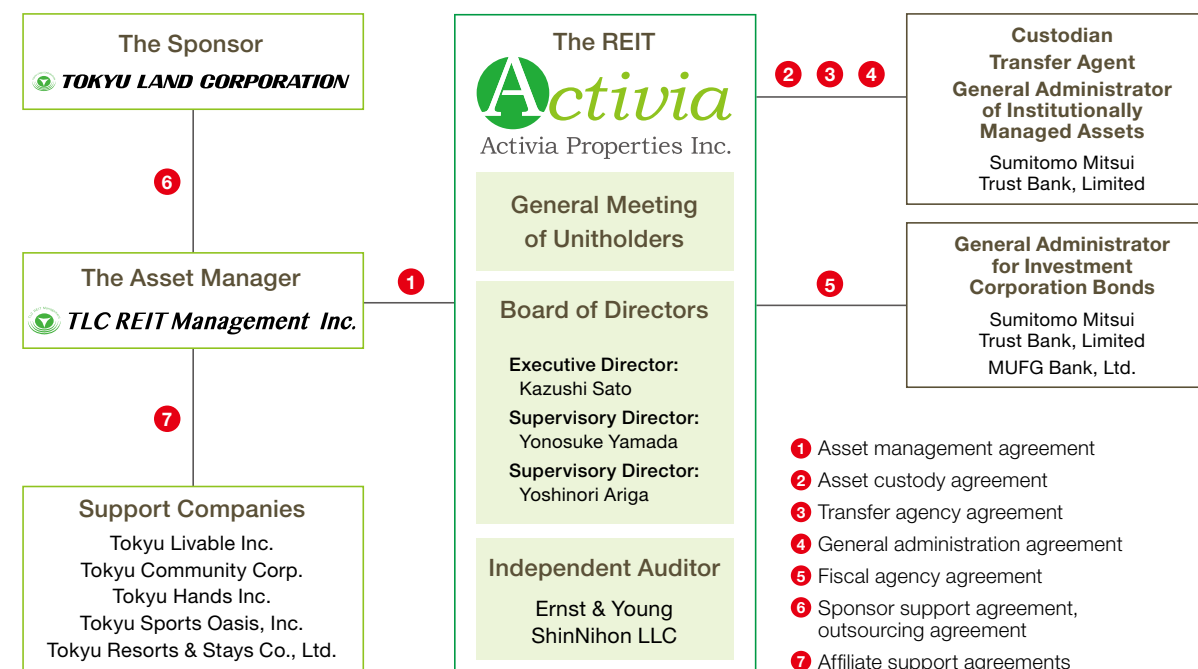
The Sponsor
TOKYU LAND CORPORATION

6

The Asset Manager
TLC REIT Management Inc.

7

Support Companies
Tokyu Livable Inc.
Tokyu Community Corp.
Tokyu Hands Inc.
Tokyu Sports Oasis, Inc.
Tokyu Resorts & Stays Co., Ltd.

1

The REIT
Activia
Activia Properties Inc.

General Meeting of Unitholders

Board of Directors

Executive Director:
Kazushi Sato
Supervisory Director:
Yonosuke Yamada
Supervisory Director:
Yoshinori Ariga

Independent Auditor
Ernst & Young ShinNihon LLC

2 3 4

Custodian
Transfer Agent
General Administrator of Institutionally Managed Assets
Sumitomo Mitsui Trust Bank, Limited

5

General Administrator for Investment Corporation Bonds
Sumitomo Mitsui Trust Bank, Limited
MUFG Bank, Ltd.

1 Asset management agreement
2 Asset custody agreement
3 Transfer agency agreement
4 General administration agreement
5 Fiscal agency agreement
6 Sponsor support agreement, outsourcing agreement
7 Affiliate support agreements